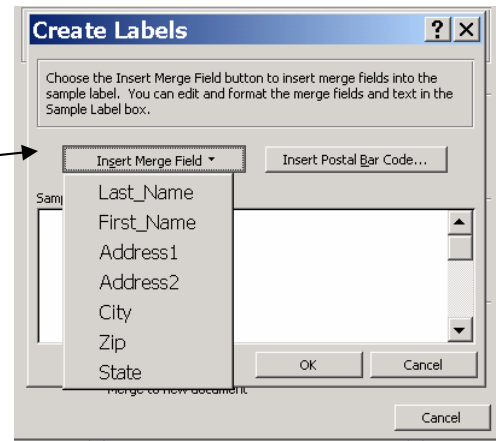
Create Labels

?
X

Choose the Insert Merge Field button to insert merge fields into the sample label. You can edit and format the merge fields and text in the Sample Label box.

Insert Merge Field ▾

Insert Postal Bar Code...

Samp

Last_Name
First_Name
Address1
Address2
City
Zip
State

OK

Cancel

Merge to new document

Cancel